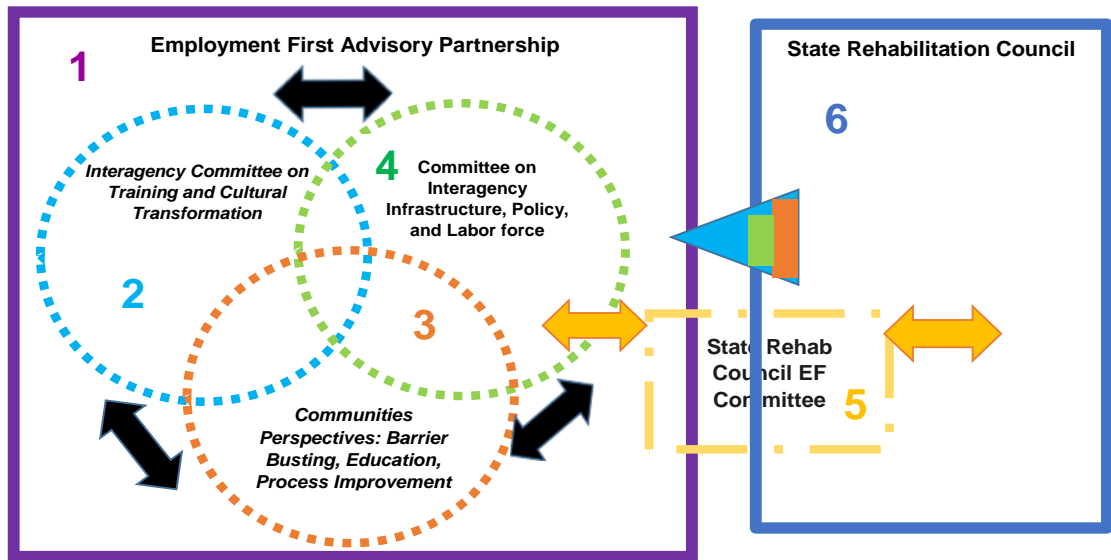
1

Employment First Advisory Partnership

State Rehabilitation Council

6

Interagency Committee on Training and Cultural Transformation

4 Committee on Interagency Infrastructure, Policy, and Labor force

2

3

State Rehab Council EF Committee

5

Communities Perspectives: Barrier Busting, Education, Process Improvement